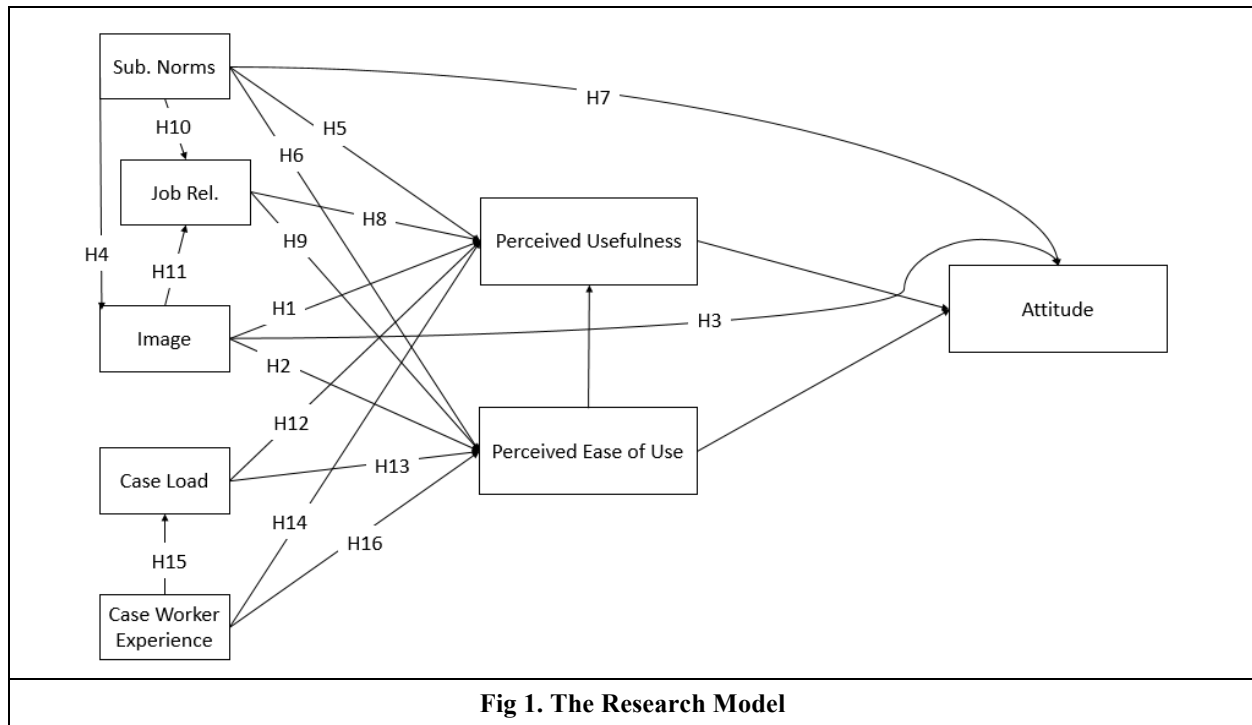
Sub. Norms

H7

H10

H5

H6

Job Rel.

H8

Perceived Usefulness

H9

H4

H11

Attitude

H1

Image

H3

H2

H12

Perceived Ease of Use

H13

Case Load

H14

H16

H15

Case Worker Experience

Fig 1. The Research Model